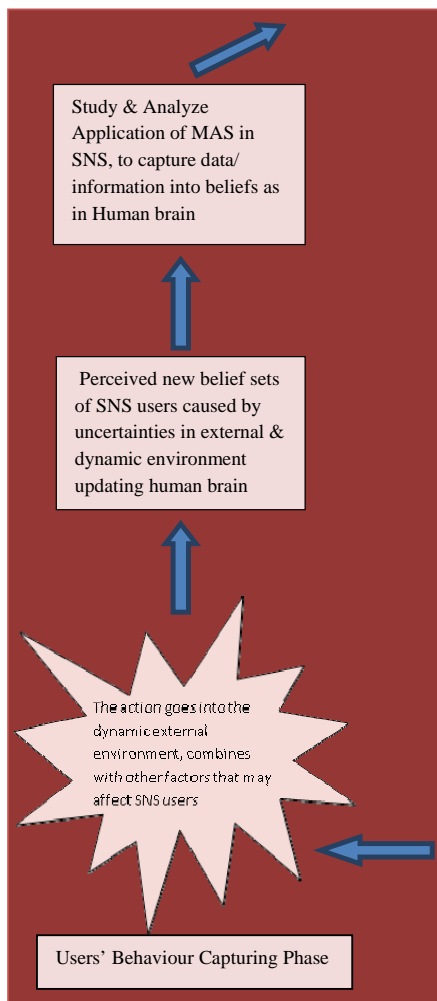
Study & Analyze Application of MAS in SNS, to capture data/ information into beliefs as in Human brain

Perceived new belief sets of SNS users caused by uncertainties in external & dynamic environment updating human brain

The action goes into the dynamic external environment, combines with other factors that may affect SNS users

Users' Behaviour Capturing Phase